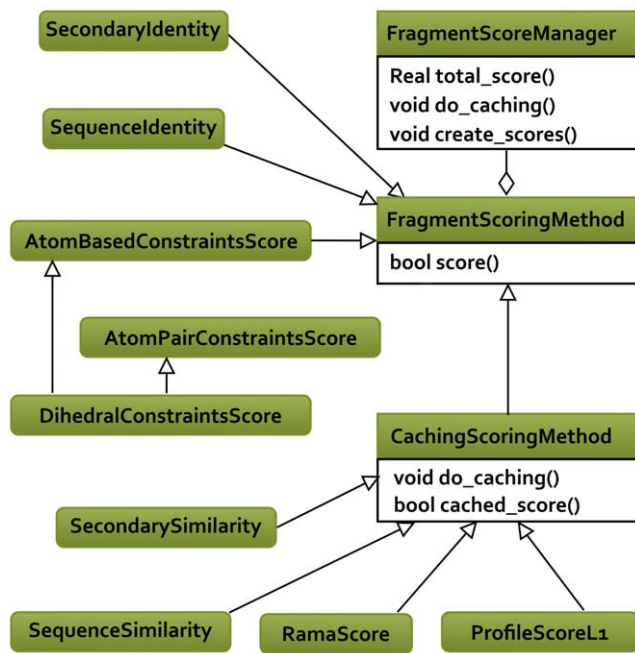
SecondaryIdentity

FragmentScoreManager

Real total_score()
void do_caching()
void create_scores()

SequenceIdentity

AtomBasedConstraintsScore

FragmentScoringMethod

bool score()

AtomPairConstraintsScore

DihedralConstraintsScore

CachingScoringMethod

void do_caching()
bool cached_score()

SecondarySimilarity

SequenceSimilarity

RamaScore

ProfileScoreL1